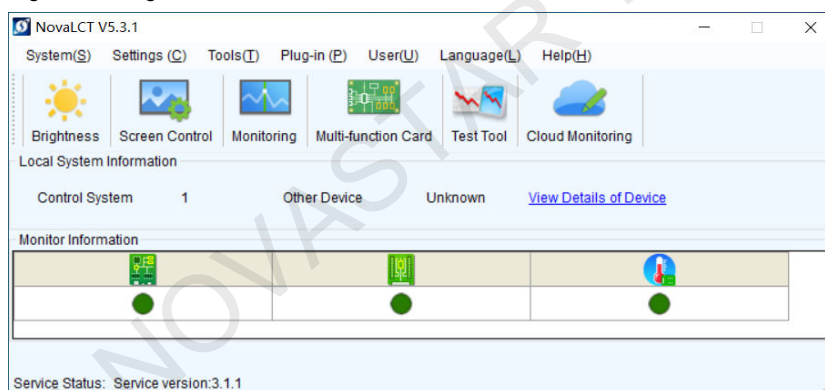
NovaLCT V5.3.1

System(S) Settings (C) Tools(T) Plug-in (P) User(U) Language(L) Help(H)

Brightness Screen Control Monitoring Multi-function Card Test Tool Cloud Monitoring

Local System Information

Control System 1 Other Device Unknown View Details of Device

Monitor Information

Service Status: Service version:3.1.1

NOVASTAR